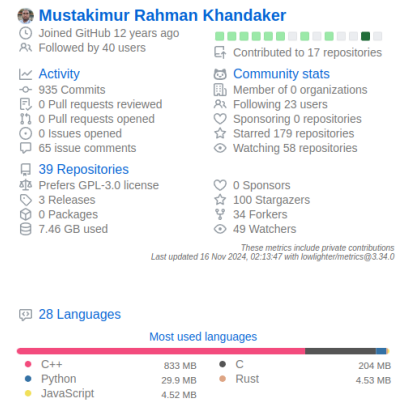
Mustakimur Rahman Khandaker
Joined GitHub 12 years ago
Followed by 40 users
Contributed to 17 repositories

Activity
935 Commits
0 Pull requests reviewed
0 Pull requests opened
0 Issues opened
65 issue comments

Community stats
Member of 0 organizations
Following 23 users
Sponsoring 0 repositories
Starred 179 repositories
Watching 58 repositories

39 Repositories
Prefers GPL-3.0 license
3 Releases
0 Packages
7.46 GB used

0 Sponsors
100 Stargazers
34 Forkers
49 Watchers

These metrics include private contributions
Last updated 16 Nov 2024, 02:13:47 with lowlighter/metrics@3.34.0

28 Languages

Most used languages

C++ 833 MB
Python 29.9 MB
JavaScript 4.52 MB
C 204 MB
Rust 4.53 MB